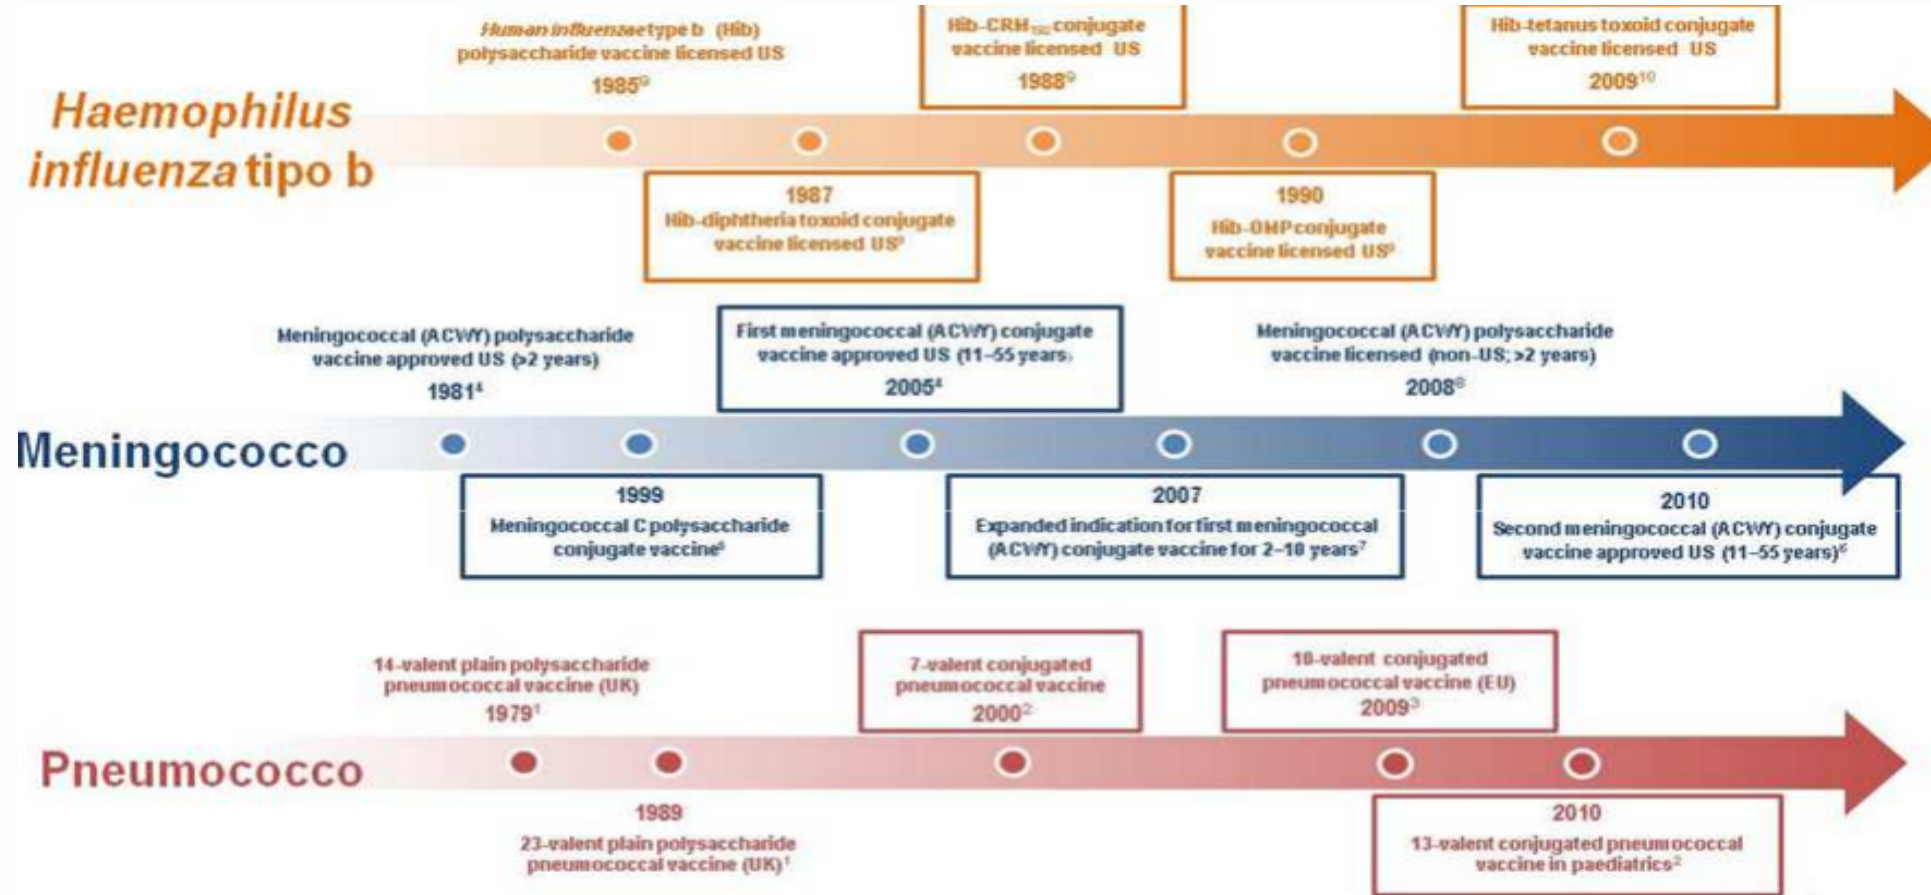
Haemophilus influenza tipo b

*Human influenzae* type b (Hib) polysaccharide vaccine licensed US
$1985^9$

1987
Hib-diphtheria toxoid conjugate vaccine licensed $US^9$

Hib-$CRM_{197}$ conjugate vaccine licensed US
$1988^9$

1990
Hib-OMP conjugate vaccine licensed $US^9$

Hib-tetanus toxoid conjugate vaccine licensed US
$2009^{10}$

Meningococco

Meningococcal (ACWY) polysaccharide vaccine approved US (>2 years)
$1981^4$

1999
Meningococcal C polysaccharide conjugate $vaccine^5$

First meningococcal (ACWY) conjugate vaccine approved US (11–55 years)
$2005^4$

2007
Expanded indication for first meningococcal (ACWY) conjugate vaccine for 2–10 $years^7$

Meningococcal (ACWY) polysaccharide vaccine licensed (non-US; >2 years)
$2008^8$

2010
Second meningococcal (ACWY) conjugate vaccine approved US (11–55 $years)^6$

Pneumococco

14-valent plain polysaccharide pneumococcal vaccine (UK)
$1979^1$

1989
23-valent plain polysaccharide pneumococcal vaccine $(UK)^1$

7-valent conjugated pneumococcal vaccine
$2000^2$

10-valent conjugated pneumococcal vaccine (EU)
$2009^3$

2010
13-valent conjugated pneumococcal vaccine in $paediatrics^2$